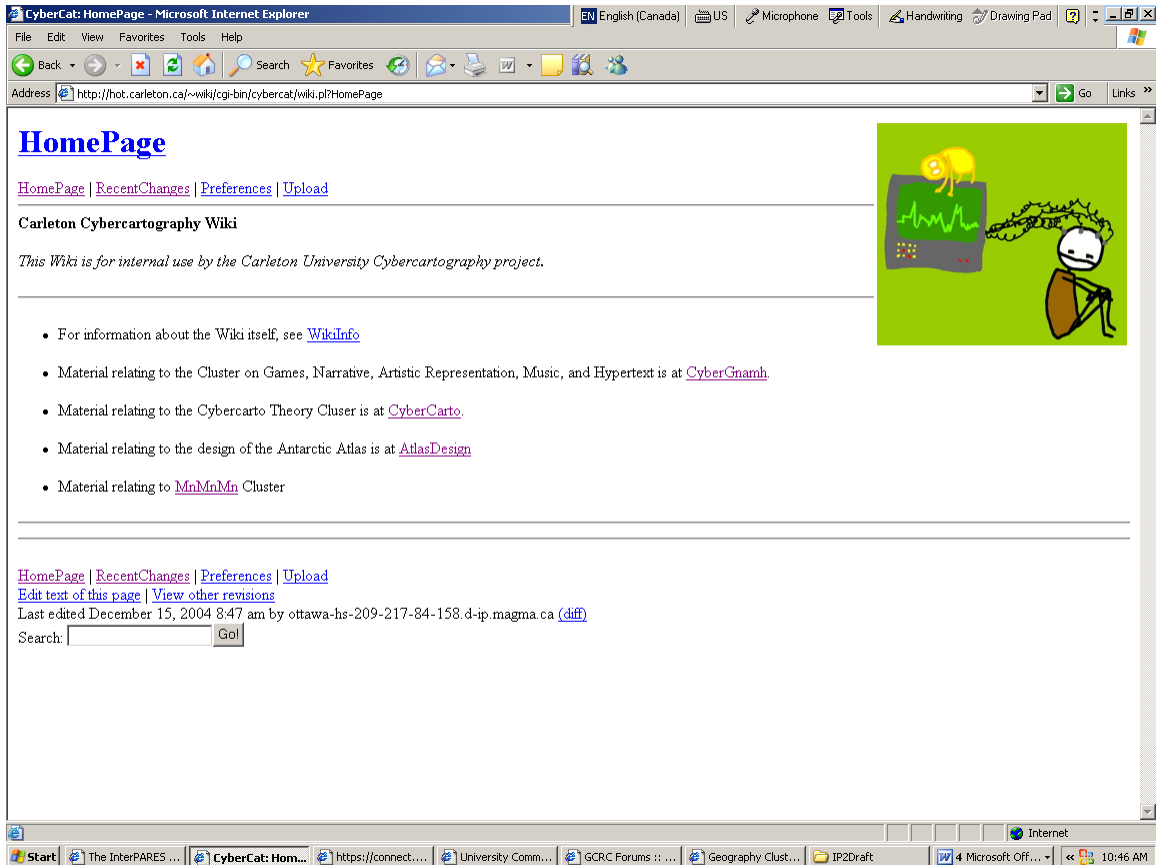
CyberCat: HomePage - Microsoft Internet Explorer

EN English (Canada) US Microphone Tools Handwriting Drawing Pad ?

File Edit View Favorites Tools Help

Back Search Favorites

Address http://hot.carleton.ca/~wiki/cgi-bin/cybercat/wiki.pl?HomePage Go Links »

HomePage

HomePage | RecentChanges | Preferences | Upload

Carleton Cybercartography Wiki

This Wiki is for internal use by the Carleton University Cybercartography project.

- For information about the Wiki itself, see WikiInfo
- Material relating to the Cluster on Games, Narrative, Artistic Representation, Music, and Hypertext is at CyberGnamh.
- Material relating to the Cybercarto Theory Cluser is at CyberCarto.
- Material relating to the design of the Antarctic Atlas is at AtlasDesign
- Material relating to MnMnMn Cluster

HomePage | RecentChanges | Preferences | Upload
Edit text of this page | View other revisions
Last edited December 15, 2004 8:47 am by ottawa-hs-209-217-84-158.d-ip.magma.ca (diff)
Search: Go!

Internet

Start The InterPARES ... CyberCat: Hom... https://connect.... University Comm... GCRC Forums :: ... Geography Clust... IP2Draft 4 Microsoft Off... « 10:46 AM